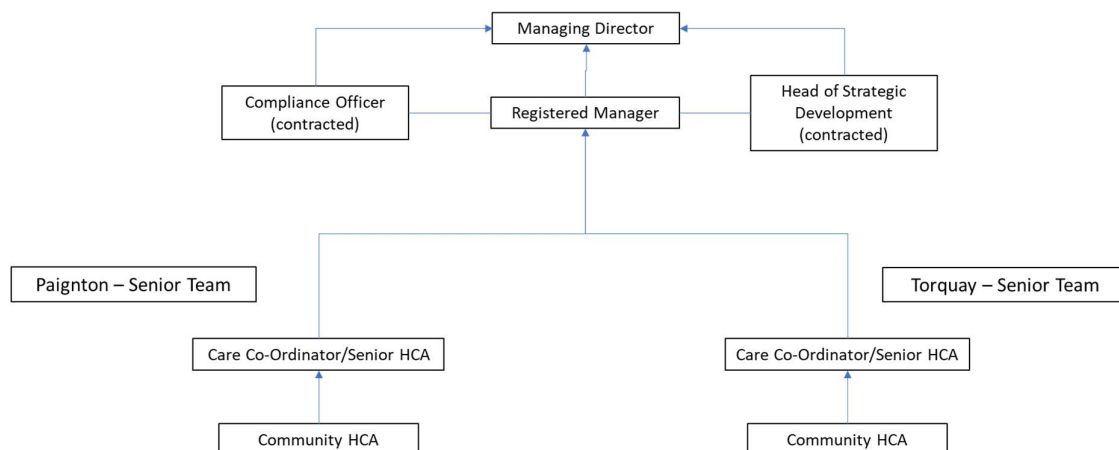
Managing Director

Compliance Officer (contracted)

Registered Manager

Head of Strategic Development (contracted)

Paignton – Senior Team

Torquay – Senior Team

Care Co-Ordinator/Senior HCA

Care Co-Ordinator/Senior HCA

Community HCA

Community HCA